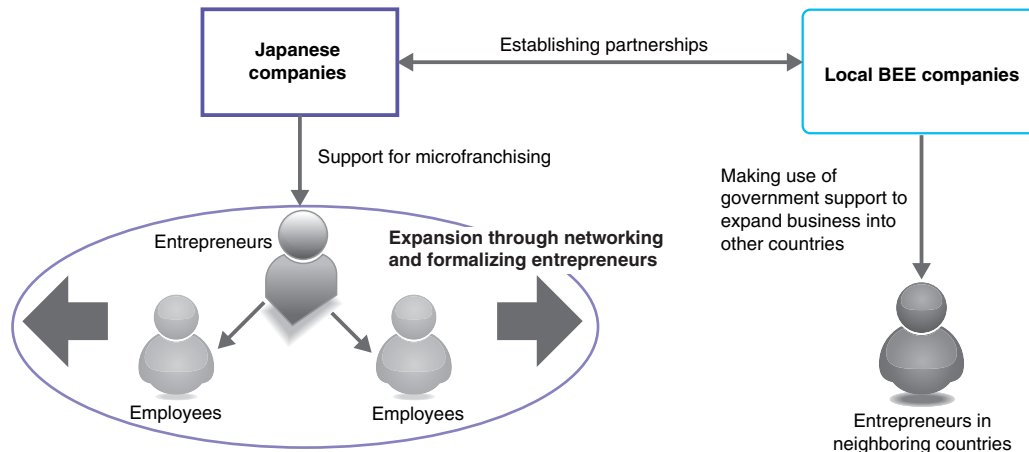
Japanese companies

Establishing partnerships

Local BEE companies

Support for microfranchising

Making use of government support to expand business into other countries

Entrepreneurs

Expansion through networking and formalizing entrepreneurs

Employees

Employees

Entrepreneurs in neighboring countries